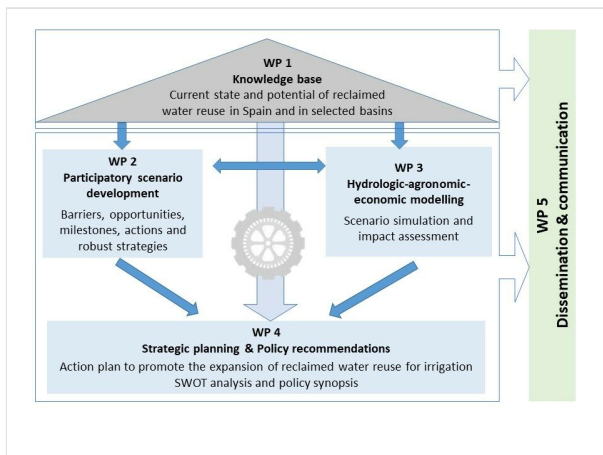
WP 1
Knowledge base
Current state and potential of reclaimed water reuse in Spain and in selected basins

WP 2
Participatory scenario development
Barriers, opportunities, milestones, actions and robust strategies

WP 3
Hydrologic-agronomic-economic modelling
Scenario simulation and impact assessment

WP 4
Strategic planning & Policy recommendations
Action plan to promote the expansion of reclaimed water reuse for irrigation
SWOT analysis and policy synopsis

WP 5
Dissemination & communication